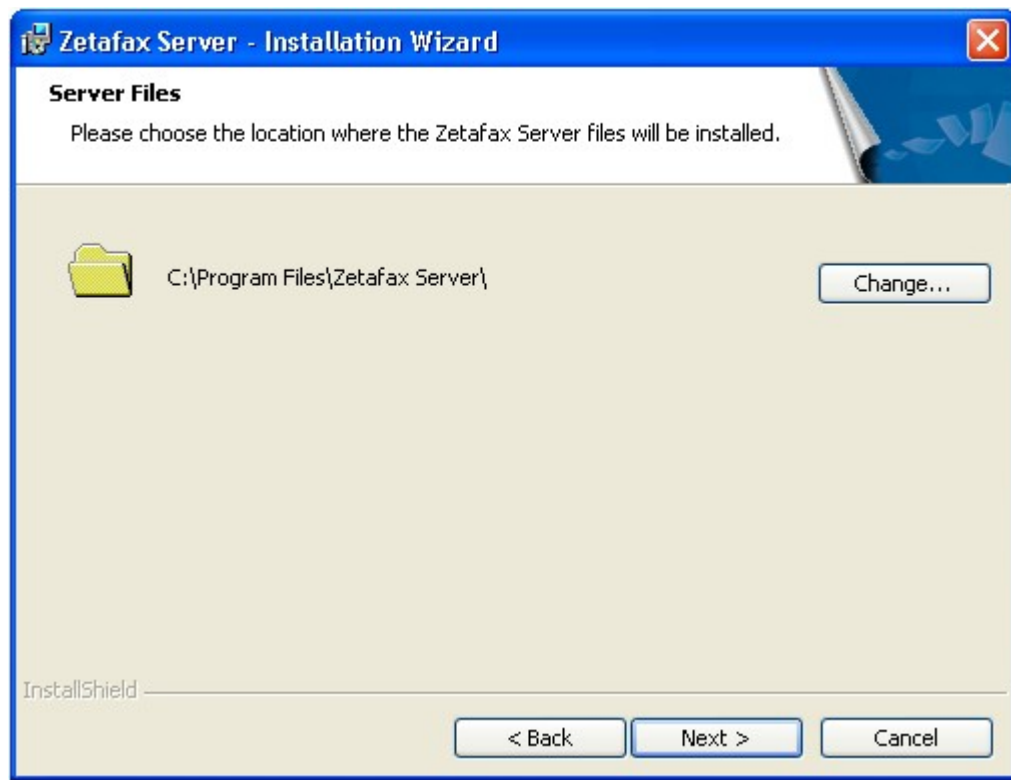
Zetafax Server - Installation Wizard

Server Files

Please choose the location where the Zetafax Server files will be installed.

C:\Program Files\Zetafax Server\

Change...

InstallShield

< Back

Next >

Cancel